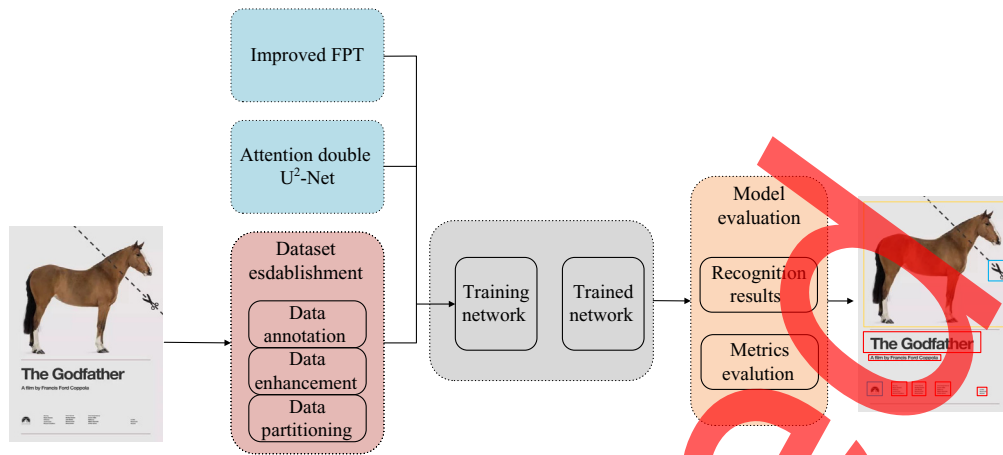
Improved FPT

Attention double $U^2$-Net

The Godfather
A film by Francis Ford Coppola

Dataset esdablishment

Data annotation

Data enhancement

Data partitioning

Training network

Trained network

Model evaluation

Recognition results

Metrics evalution

The Godfather
A film by Francis Ford Coppola